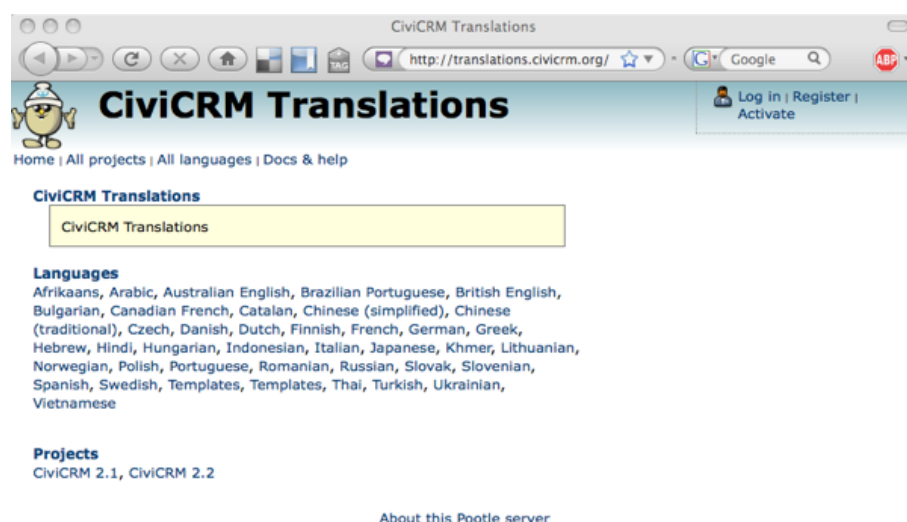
CiviCRM Translations

TAG http://translations.civicrm.org/ Google ABP

CiviCRM Translations

Log in | Register | Activate

Home | All projects | All languages | Docs & help

CiviCRM Translations

CiviCRM Translations

Languages
Afrikaans, Arabic, Australian English, Brazilian Portuguese, British English, Bulgarian, Canadian French, Catalan, Chinese (simplified), Chinese (traditional), Czech, Danish, Dutch, Finnish, French, German, Greek, Hebrew, Hindi, Hungarian, Indonesian, Italian, Japanese, Khmer, Lithuanian, Norwegian, Polish, Portuguese, Romanian, Russian, Slovak, Slovenian, Spanish, Swedish, Templates, Templates, Thai, Turkish, Ukrainian, Vietnamese

Projects
CiviCRM 2.1, CiviCRM 2.2

About this Pootle server